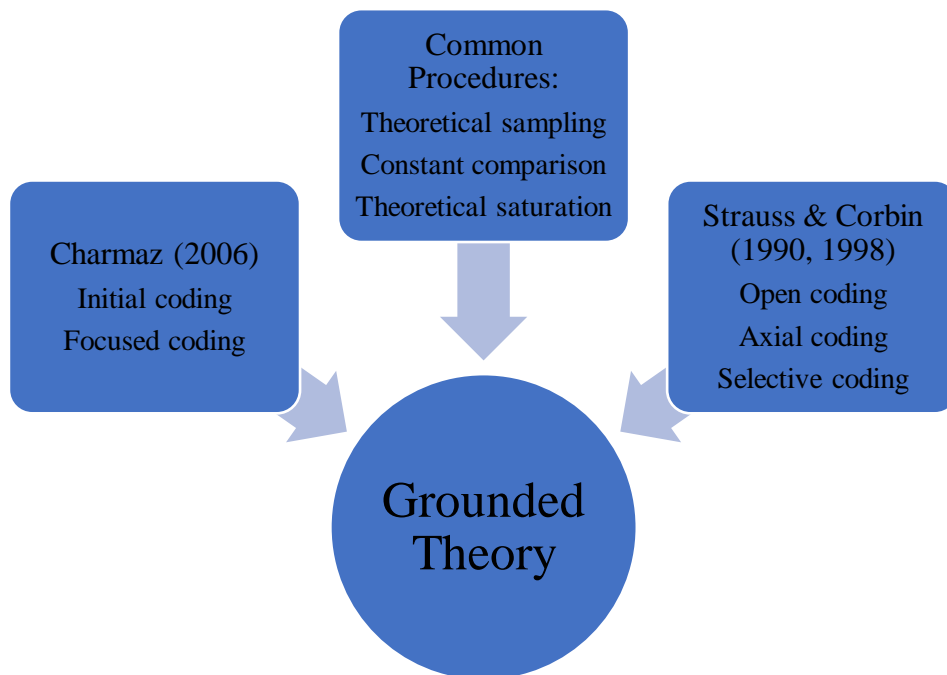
Common Procedures:
Theoretical sampling
Constant comparison
Theoretical saturation

Charmaz (2006)
Initial coding
Focused coding

Strauss & Corbin (1990, 1998)
Open coding
Axial coding
Selective coding

Grounded Theory